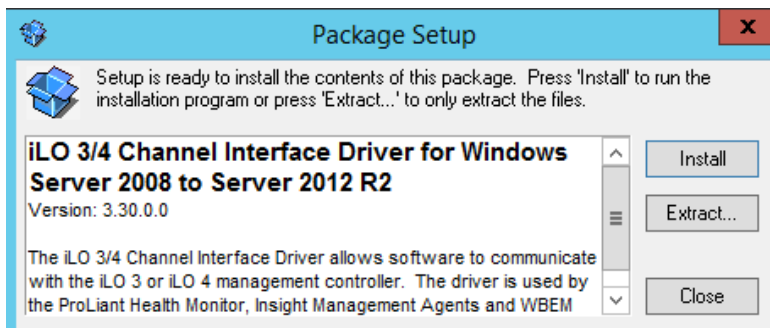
Package Setup

x

Setup is ready to install the contents of this package. Press 'Install' to run the installation program or press 'Extract...' to only extract the files.

iLO 3/4 Channel Interface Driver for Windows Server 2008 to Server 2012 R2
Version: 3.30.0.0

The iLO 3/4 Channel Interface Driver allows software to communicate with the iLO 3 or iLO 4 management controller. The driver is used by the ProLiant Health Monitor, Insight Management Agents and WBEM

Install

Extract...

Close